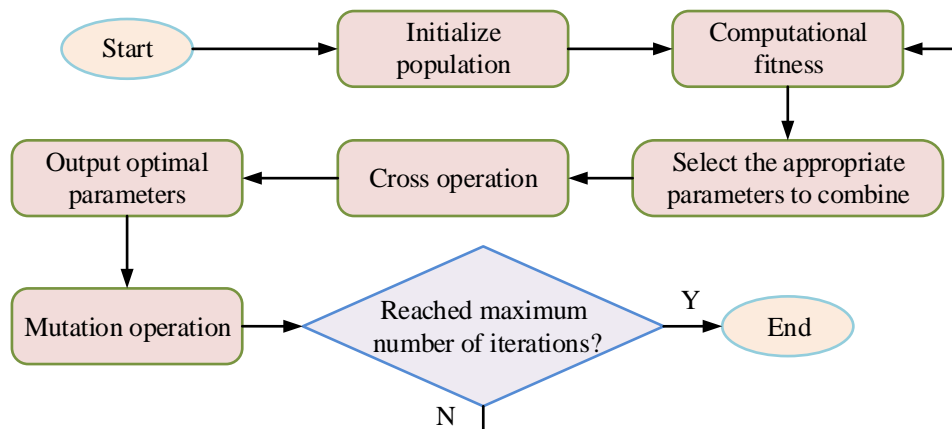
Start

Initialize population

Computational fitness

Select the appropriate parameters to combine

Cross operation

Output optimal parameters

Mutation operation

Reached maximum number of iterations?

Y

End

N